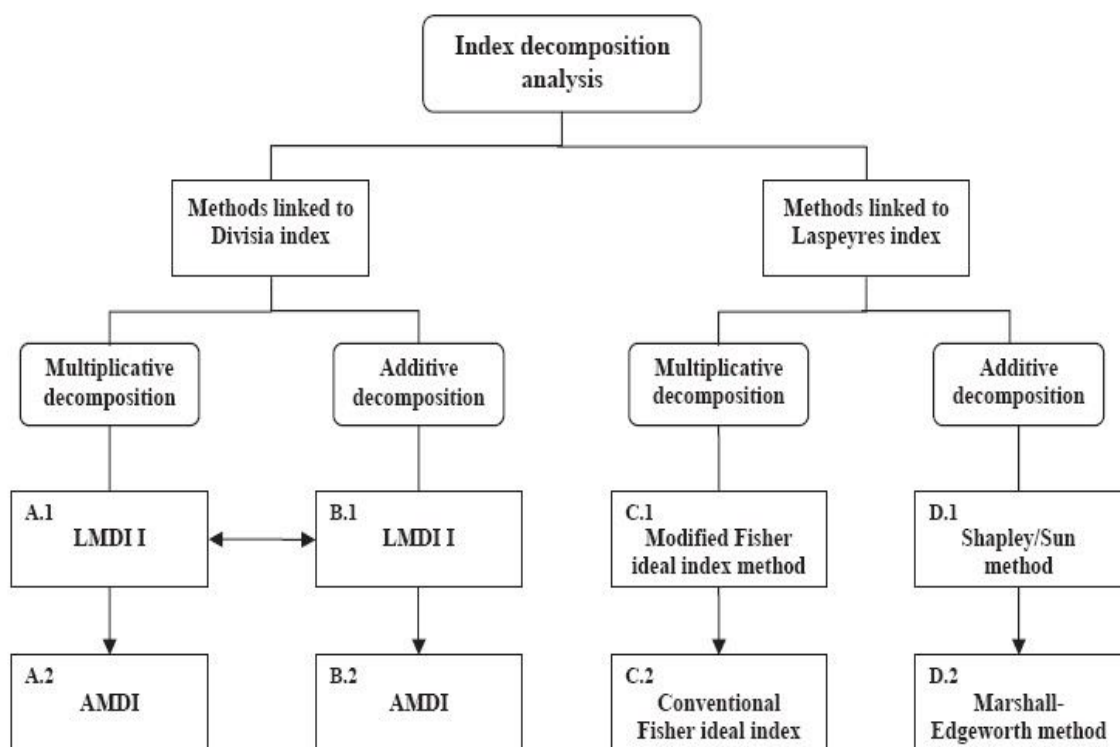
Index decomposition analysis

Methods linked to Divisia index

Methods linked to Laspeyres index

Multiplicative decomposition

Additive decomposition

Multiplicative decomposition

Additive decomposition

A.1
LMDI I

B.1
LMDI I

C.1
Modified Fisher ideal index method

D.1
Shapley/Sun method

A.2
AMDI

B.2
AMDI

C.2
Conventional Fisher ideal index

D.2
Marshall-Edgeworth method